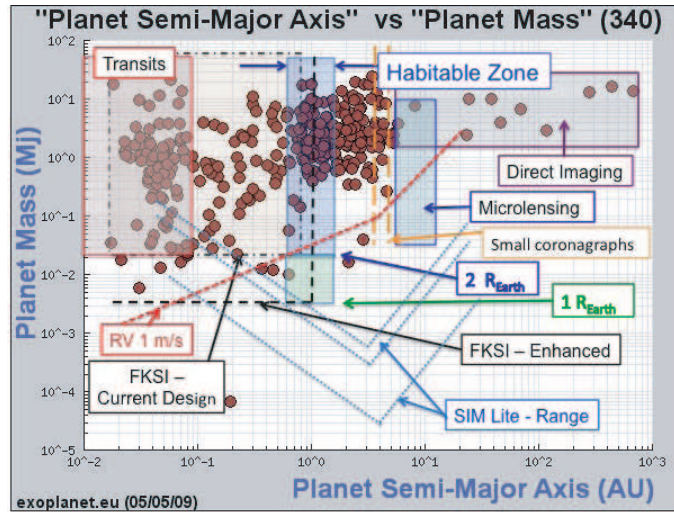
"Planet Semi-Major Axis" vs "Planet Mass" (340)

Transits

Habitable Zone

Direct Imaging

Microlensing

Small coronagraphs

2 $R_{Earth}$

1 $R_{Earth}$

RV 1 m/s

FKSI – Enhanced

FKSI – Current Design

SIM Lite - Range

Planet Mass (MJ)

10^2
10^1
10^0
10^-1
10^-2
10^-3
10^-4
10^-5

10^-2
10^-1
10^0
10^1
10^2
10^3

Planet Semi-Major Axis (AU)

exoplanet.eu (05/05/09)